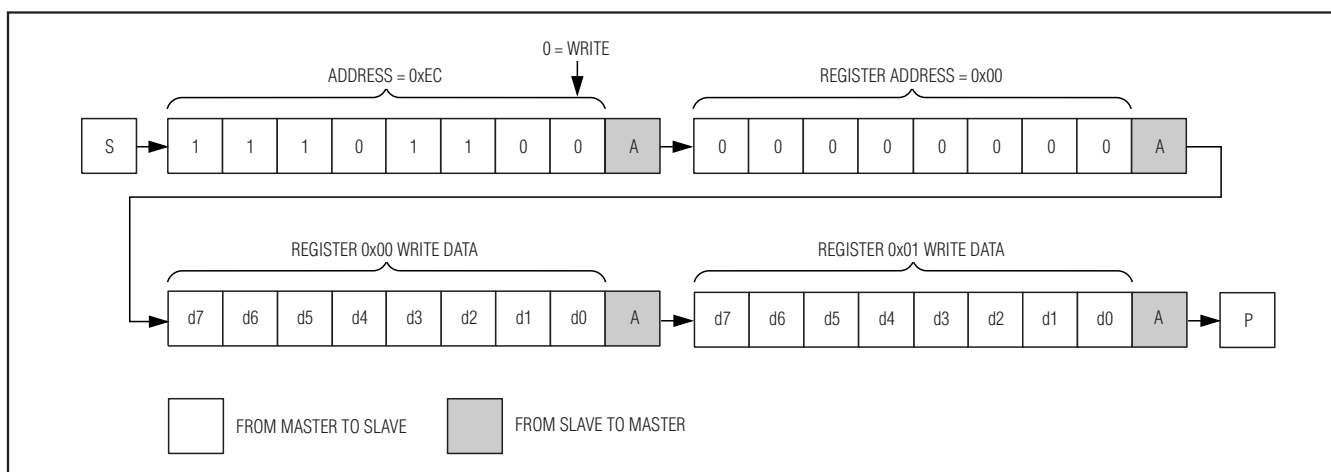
0 = WRITE

ADDRESS = 0xEC

REGISTER ADDRESS = 0x00

S 1 1 1 0 1 1 0 0 A 0 0 0 0 0 0 0 0 A

REGISTER 0x00 WRITE DATA

REGISTER 0x01 WRITE DATA

d7 d6 d5 d4 d3 d2 d1 d0 A d7 d6 d5 d4 d3 d2 d1 d0 A P

FROM MASTER TO SLAVE

FROM SLAVE TO MASTER